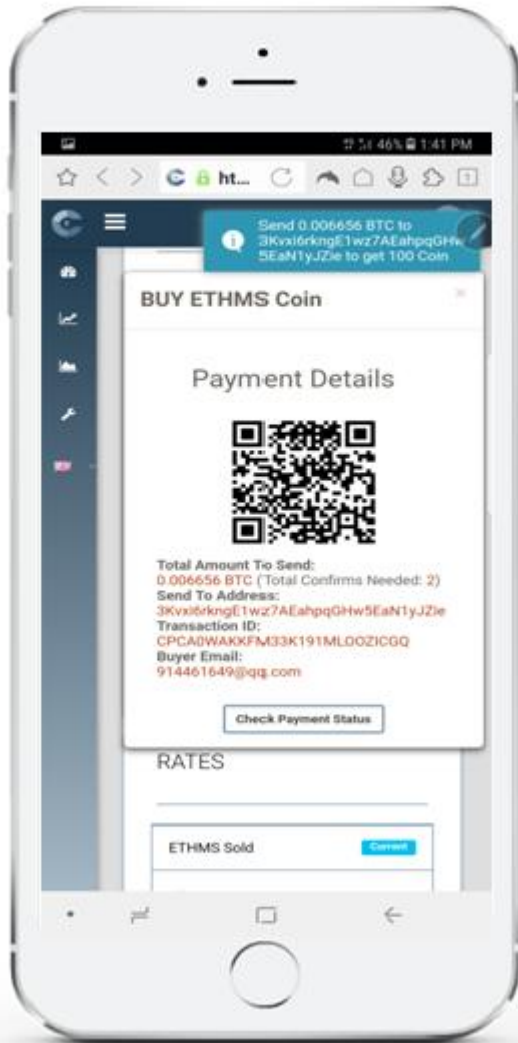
46% 1:41 PM

ht...

Send 0.006656 BTC to 3Kvxi6rkngE1wz7AEahpqGHw5EaN1yJZie to get 100 Coin

BUY ETHMS Coin

×

Payment Details

Total Amount To Send:
0.006656 BTC (Total Confirms Needed: 2)
Send To Address:
3Kvxi6rkngE1wz7AEahpqGHw5EaN1yJZie
Transaction ID:
CPCA0WAKKFM33K191MLOOZICGQ
Buyer Email:
914461649@qq.com

Check Payment Status

RATES

ETHMS Sold

Current